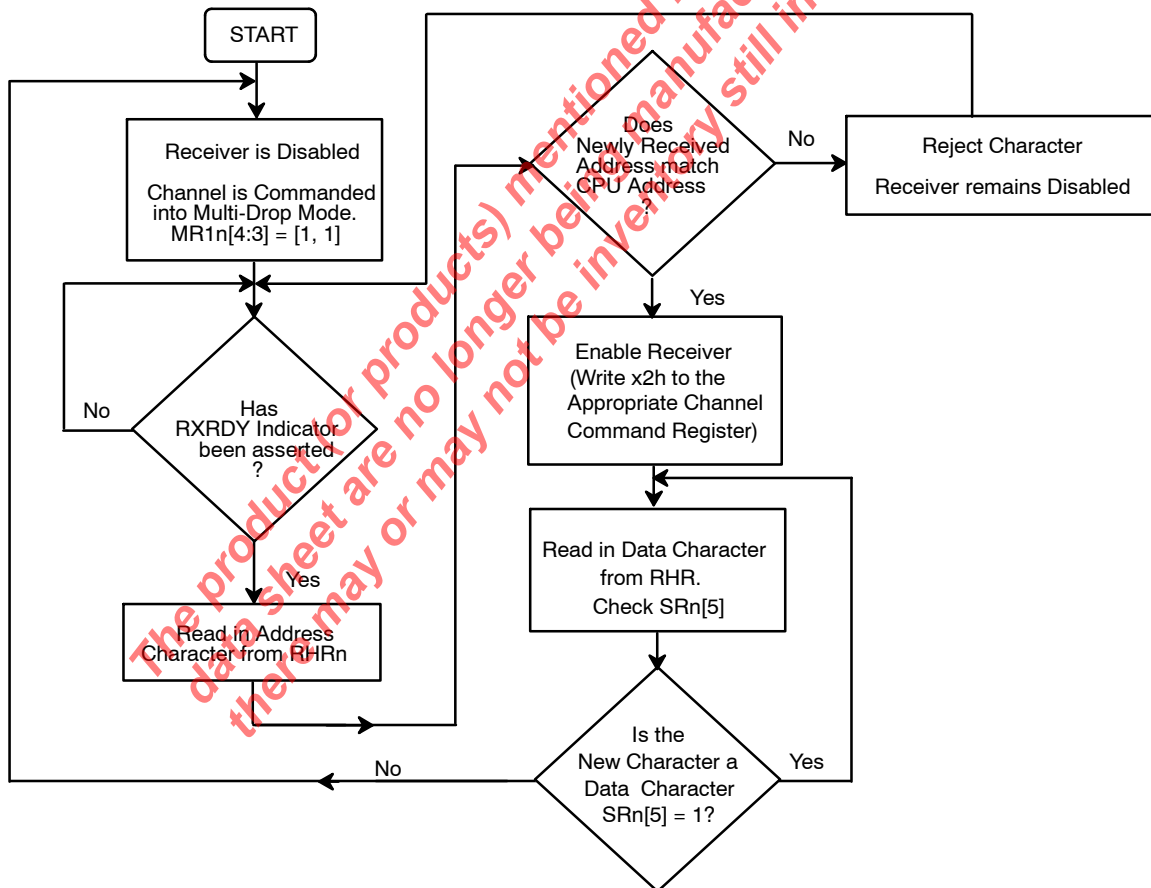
START

Receiver is Disabled

Channel is Commanded into Multi-Drop Mode. MR1n[4:3] = [1, 1]

No

Has RXRDY Indicator been asserted ?

Yes

Read in Address Character from RHRn

Does Newly Received Address match CPU Address ?

No

Reject Character

Receiver remains Disabled

Yes

Enable Receiver (Write x2h to the Appropriate Channel Command Register)

Read in Data Character from RHR. Check SRn[5]

Is the New Character a Data Character SRn[5] = 1?

No

Yes

The product(or products) mentioned in this data sheet are no longer being manufactured, there may or may not be inventory still in